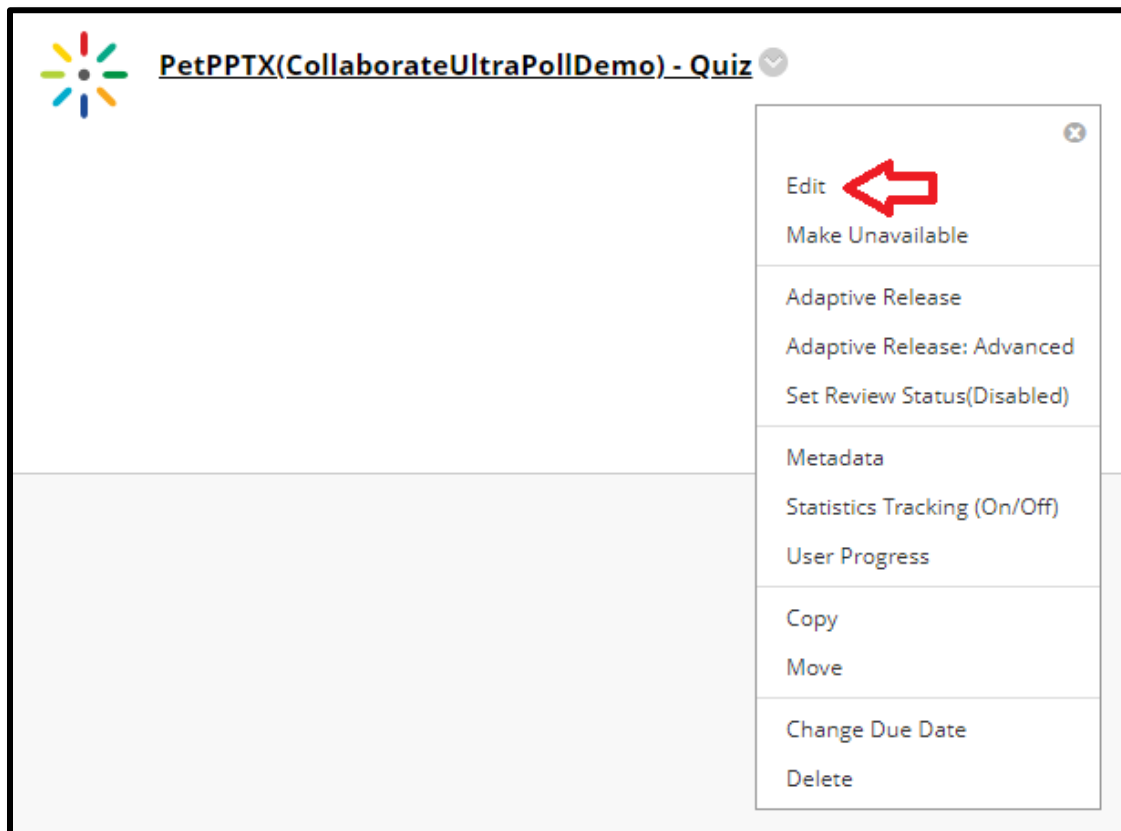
PetPPTX(CollaborateUltraPollDemo) - Quiz

Edit
Make Unavailable

Adaptive Release
Adaptive Release: Advanced
Set Review Status(Disabled)

Metadata
Statistics Tracking (On/Off)
User Progress

Copy
Move

Change Due Date
Delete